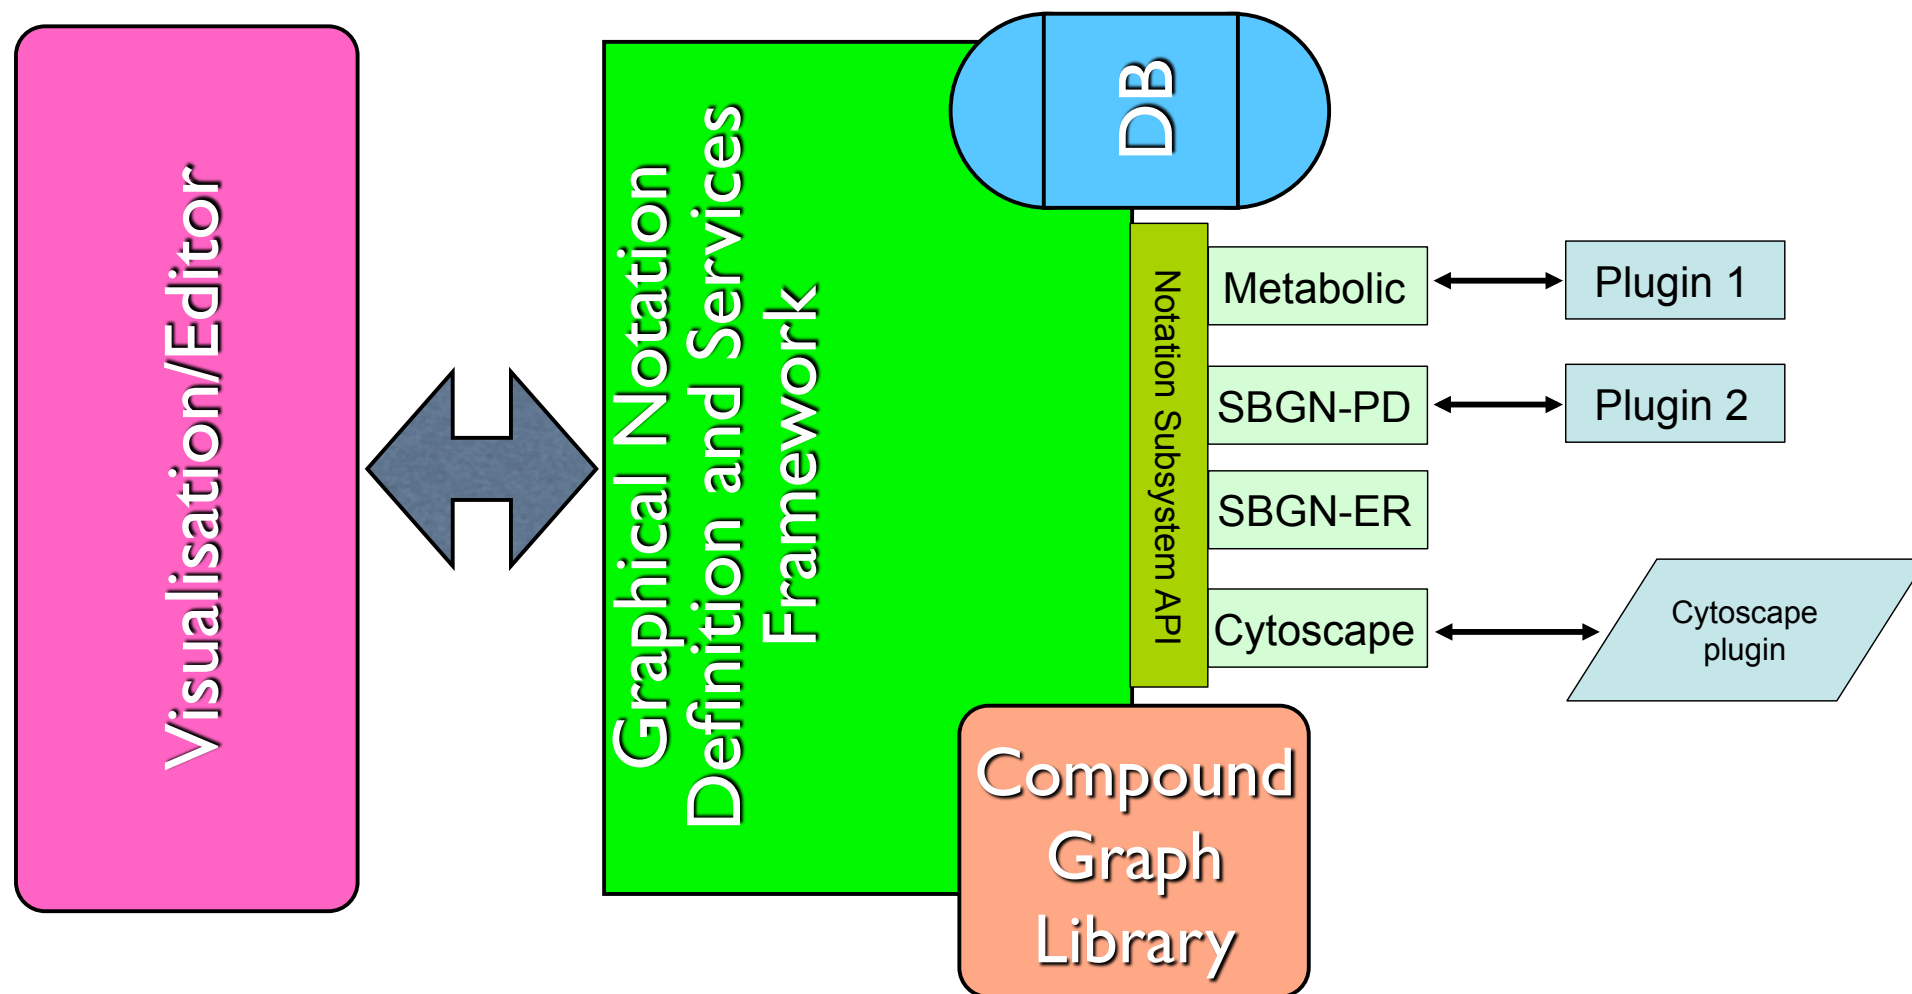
Visualisation/Editor

Graphical Notation Definition and Services Framework

DB

Notation Subsystem API

Metabolic

SBGN-PD

SBGN-ER

Cytoscape

Plugin 1

Plugin 2

Cytoscape plugin

Compound Graph Library